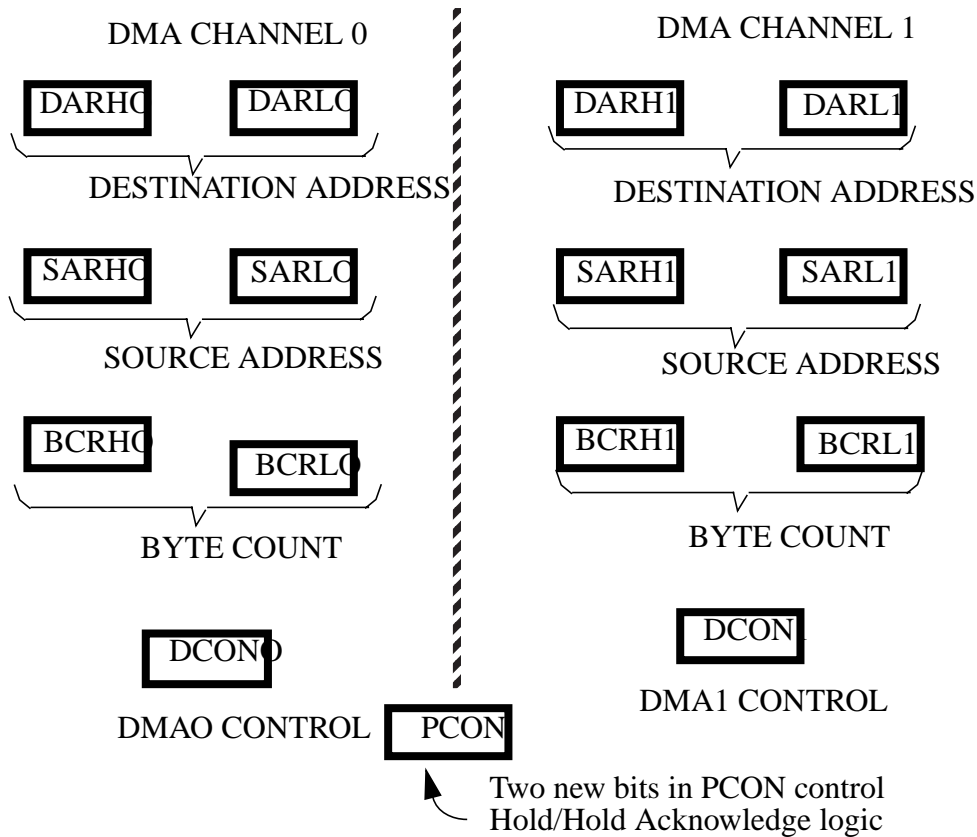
DMA CHANNEL 0

DARH0 DARL0

DESTINATION ADDRESS

SARH0 SARL0

SOURCE ADDRESS

BCRH0 BCRL0

BYTE COUNT

DCON0

DMAO CONTROL

DMA CHANNEL 1

DARH1 DARL1

DESTINATION ADDRESS

SARH1 SARL1

SOURCE ADDRESS

BCRH1 BCRL1

BYTE COUNT

DCON1

DMA1 CONTROL

PCON

Two new bits in PCON control Hold/Hold Acknowledge logic